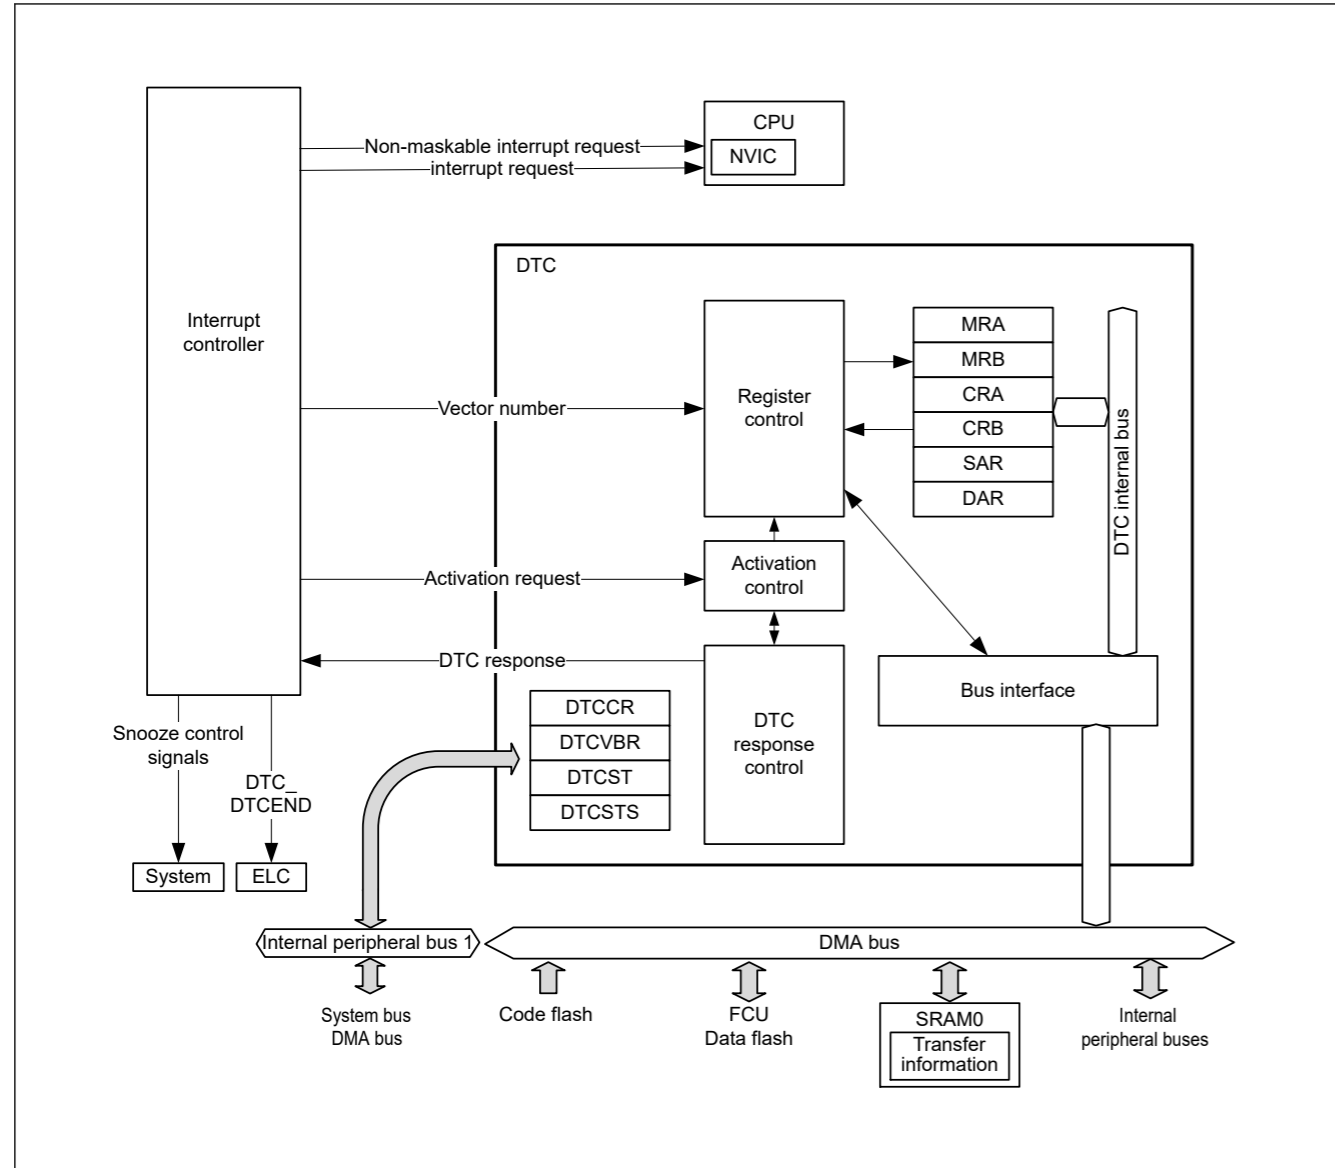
CPU
NVIC
Non-maskable interrupt request
interrupt request
Interrupt controller
DTC
Register control
MRA
MRB
CRA
CRB
SAR
DAR
DTC internal bus
Vector number
Activation request
Activation control
DTC response
DTC response control
Bus interface
DTCCR
DTCVBR
DTCST
DTCSTS
Snooze control signals
DTC_ DTCEND
System
ELC
Internal peripheral bus 1
DMA bus
System bus DMA bus
Code flash
FCU Data flash
SRAM0
Transfer information
Internal peripheral buses